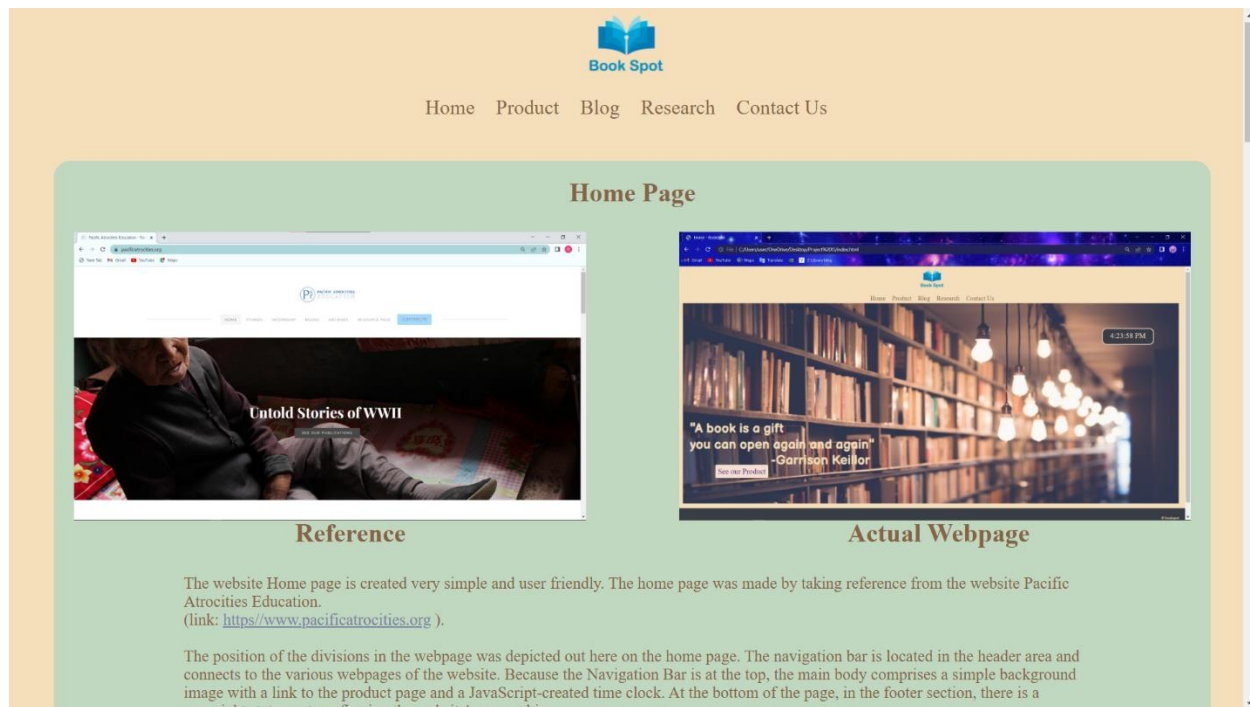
Book Spot

Home Product Blog Research Contact Us

Home Page

Untold Stories of WWII

Book Spot

Home Product Blog Research Contact Us

4:23:58 PM

"A book is a gift you can open again and again" -Garrison Keillor

See our Product

Reference

Actual Webpage

The website Home page is created very simple and user friendly. The home page was made by taking reference from the website Pacific Atrocities Education.
(link: https//www.pacificatrocities.org ).

The position of the divisions in the webpage was depicted out here on the home page. The navigation bar is located in the header area and connects to the various webpages of the website. Because the Navigation Bar is at the top, the main body comprises a simple background image with a link to the product page and a JavaScript-created time clock. At the bottom of the page, in the footer section, there is a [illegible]